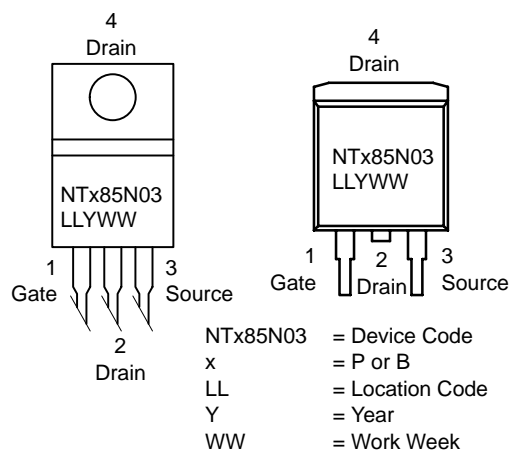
4
Drain

NTx85N03
LLYWW

1
Gate

2
Drain

3
Source

4
Drain

NTx85N03
LLYWW

1
Gate

2
Drain

3
Source

| | |
|---|---|
| NTx85N03 | = Device Code |
| x | = P or B |
| LL | = Location Code |
| Y | = Year |
| WW | = Work Week |